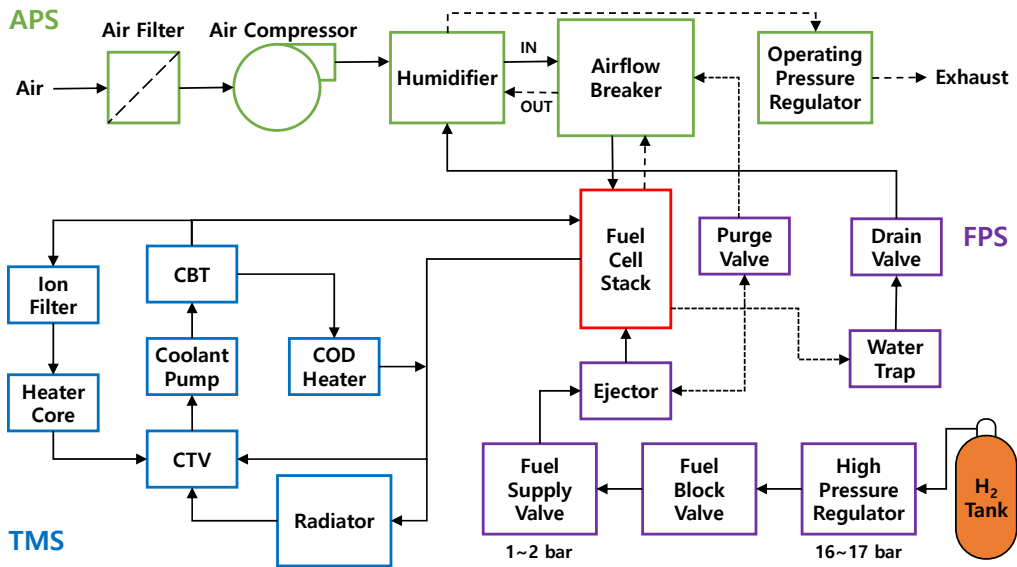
APS

Air Filter

Air Compressor

Air

Humidifier

IN

OUT

Airflow Breaker

Operating Pressure Regulator

Exhaust

FPS

Fuel Cell Stack

Purge Valve

Drain Valve

Water Trap

Ion Filter

CBT

Coolant Pump

COD Heater

Heater Core

CTV

Radiator

Ejector

Fuel Supply Valve

Fuel Block Valve

High Pressure Regulator

$H_2$ Tank

TMS

1~2 bar

16~17 bar